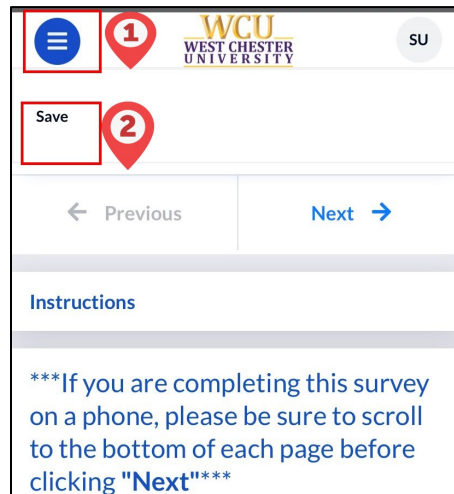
1

WCU
WEST CHESTER
UNIVERSITY

SU

Save

2

Previous

Next

Instructions

***If you are completing this survey on a phone, please be sure to scroll to the bottom of each page before clicking "Next"***